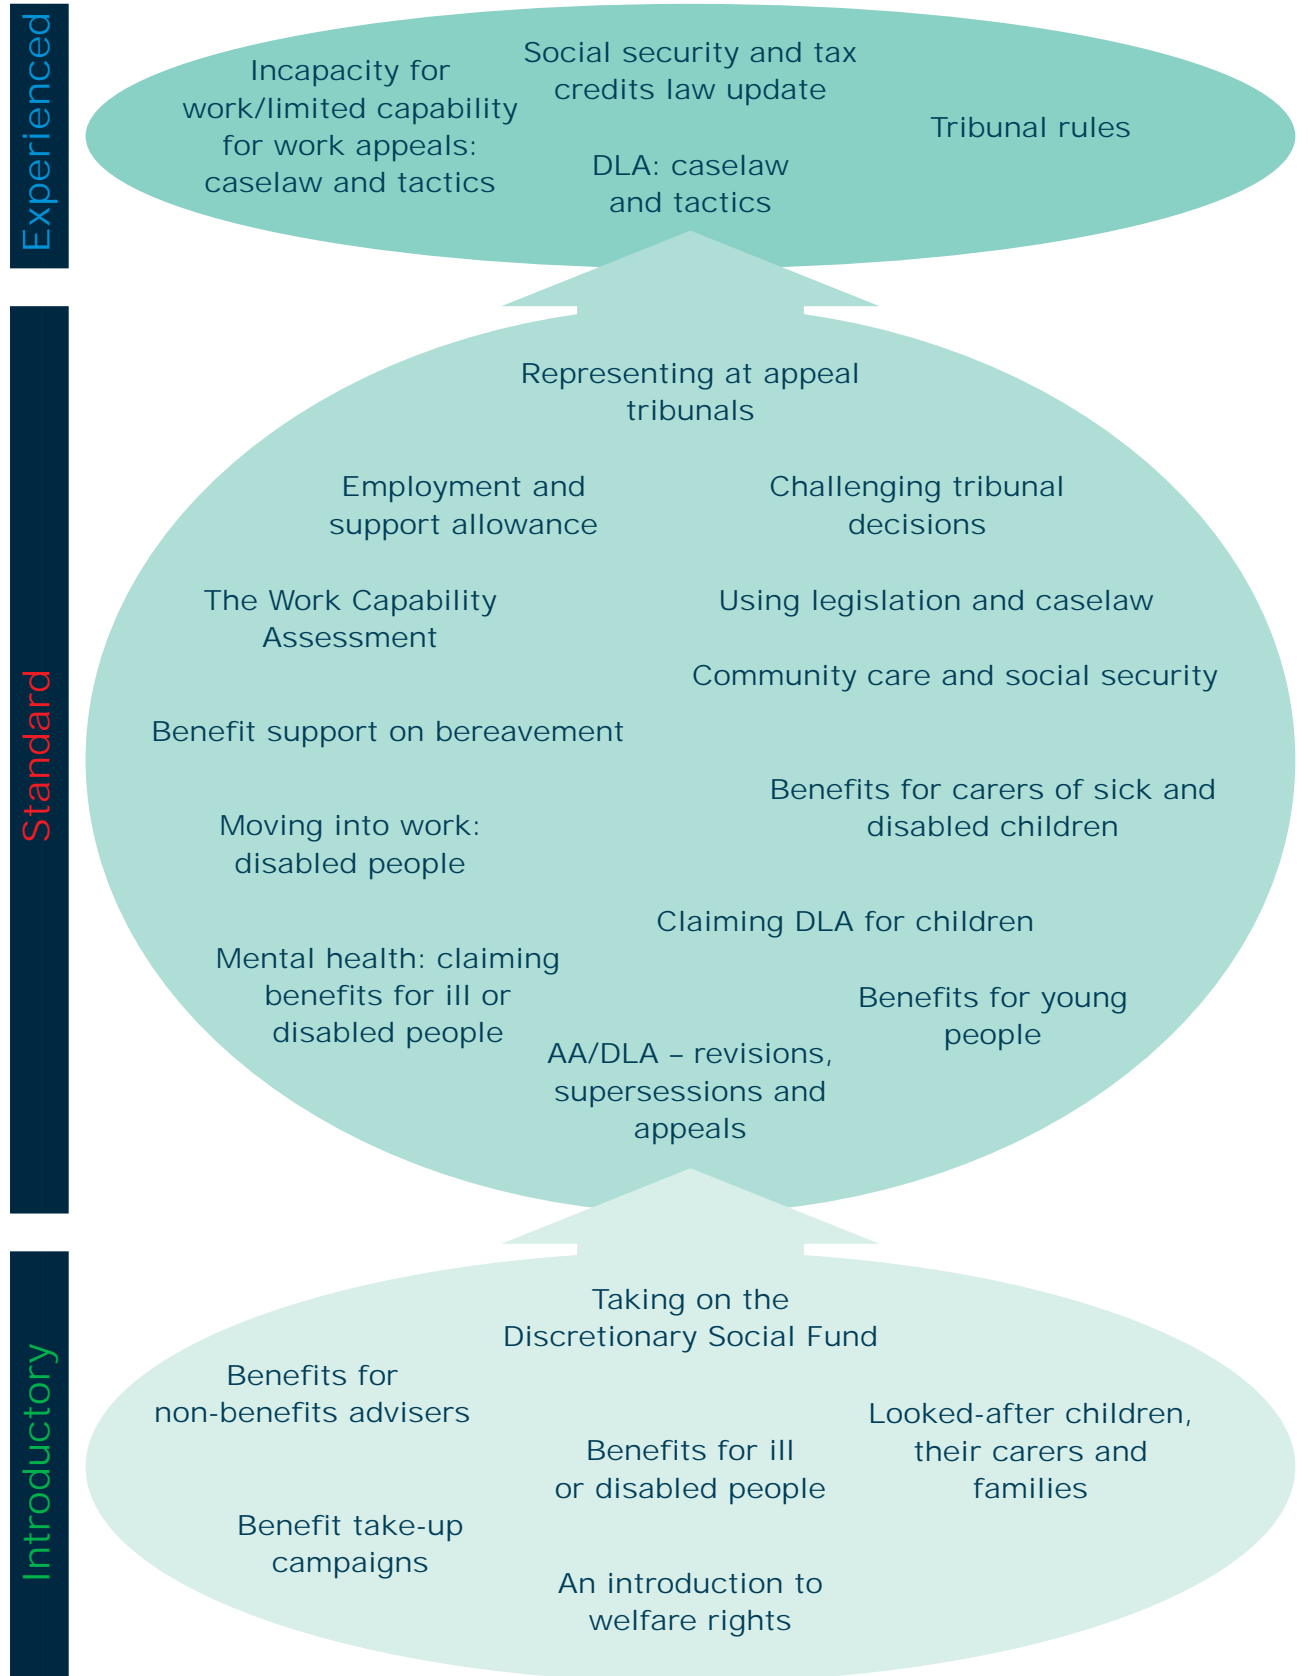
Experienced

Incapacity for work/limited capability for work appeals: caselaw and tactics

Social security and tax credits law update

DLA: caselaw and tactics

Tribunal rules

Standard

Representing at appeal tribunals

Employment and support allowance

Challenging tribunal decisions

The Work Capability Assessment

Using legislation and caselaw

Community care and social security

Benefit support on bereavement

Benefits for carers of sick and disabled children

Moving into work: disabled people

Claiming DLA for children

Mental health: claiming benefits for ill or disabled people

Benefits for young people

AA/DLA – revisions, supersessions and appeals

Introductory

Taking on the Discretionary Social Fund

Benefits for non-benefits advisers

Looked-after children, their carers and families

Benefits for ill or disabled people

Benefit take-up campaigns

An introduction to welfare rights